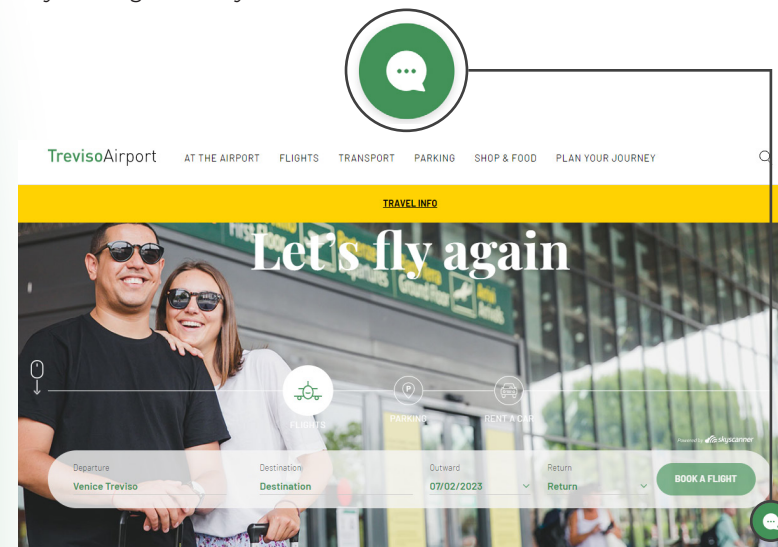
TrevisoAirport AT THE AIRPORT FLIGHTS TRANSPORT PARKING SHOP & FOOD PLAN YOUR JOURNEY

TRAVEL INFO

Let's fly again

FLIGHTS PARKING RENT A CAR

Powered by skyscanner

Departure
Venice Treviso

Destination
Destination

Outward
07/02/2023

Return
Return

BOOK A FLIGHT